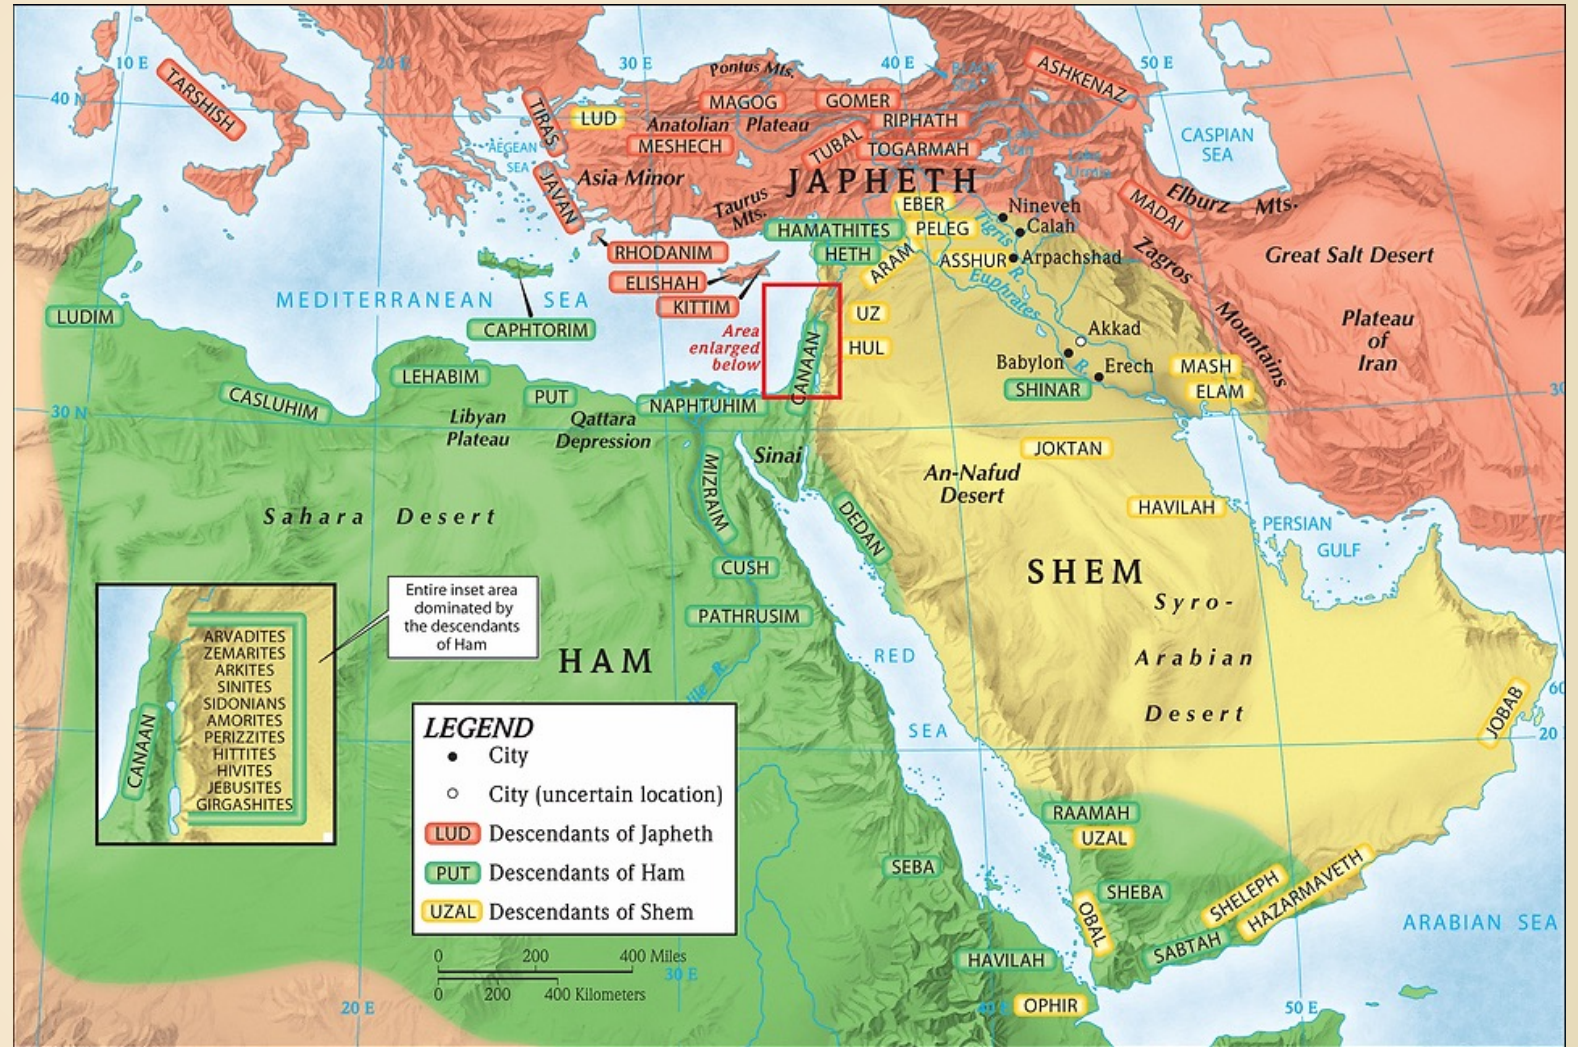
10 E
20 E
30 E
40 E
50 E
40 N
30 N
20
30
60
TARSHISH
Pontus Mts.
ASHKENAZ
LUD
MAGOG
GOMER
TIRAS
Anatolian Plateau
RIPHATH
CASPIAN SEA
AEGEAN SEA
MESHECH
TUBAL
TOGARMAH
JAVAN
Asia Minor
JAPHETH
Elburz Mts.
Taurus Mts.
EBER
Nineveh
MADAI
HAMATHITES
PELEG
Calah
Great Salt Desert
RHODANIM
HETH
ARAM
ASSHUR
Arpachshad
Zagros Mountains
ELISHAH
Tigris R.
Euphrates R.
MEDITERRANEAN SEA
KITTIM
LUDIM
CAPHTORIM
UZ
Akkad
Plateau of Iran
Area enlarged below
HUL
CANAAN
Babylon
Erech
MASH
LEHABIM
ELAM
SHINAR
PUT
CASLUHIM
NAPHTUHIM
Libyan Plateau
Qattara Depression
Sinai
JOKTAN
MIZRAIM
An-Nafud Desert
HAVILAH
Sahara Desert
DEDAN
PERSIAN GULF
CUSH
SHEM
Syro-Arabian Desert
Entire inset area dominated by the descendants of Ham
PATHRUSIM
ARVADITES
ZEMARITES
ARKITES
SINITES
SIDONIANS
AMORITES
PERIZZITES
HITTITES
HIVITES
JEBUSITES
GIRGASHITES
CANAAN
HAM
RED SEA
Nile R.
JOBAB
LEGEND
City
City (uncertain location)
LUD Descendants of Japheth
PUT Descendants of Ham
UZAL Descendants of Shem
RAAMAH
UZAL
SEBA
SHEBA
OBAL
SHELEPH
HAZARMAVETH
SABTAH
ARABIAN SEA
0 200 400 Miles
0 200 400 Kilometers
HAVILAH
OPHIR
20 E
30 E
40 E
50 E